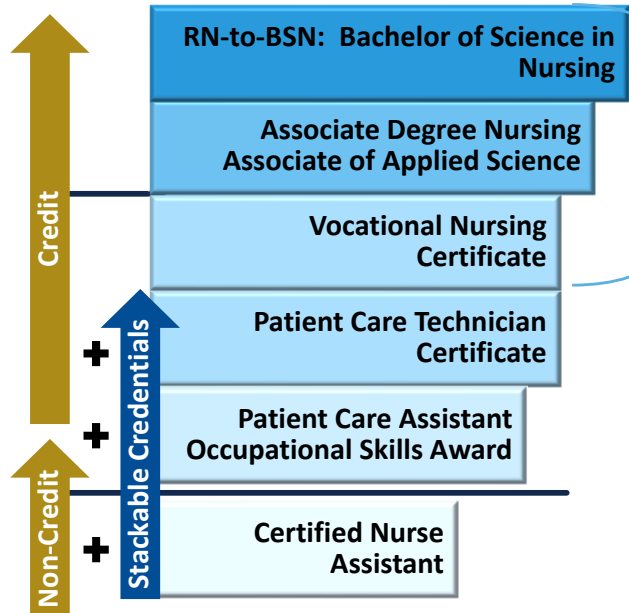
RN-to-BSN: Bachelor of Science in Nursing

Associate Degree Nursing
Associate of Applied Science

Vocational Nursing Certificate

Patient Care Technician Certificate

Patient Care Assistant
Occupational Skills Award

Certified Nurse Assistant

Credit

Non-Credit

Stackable Credentials

+
+
+